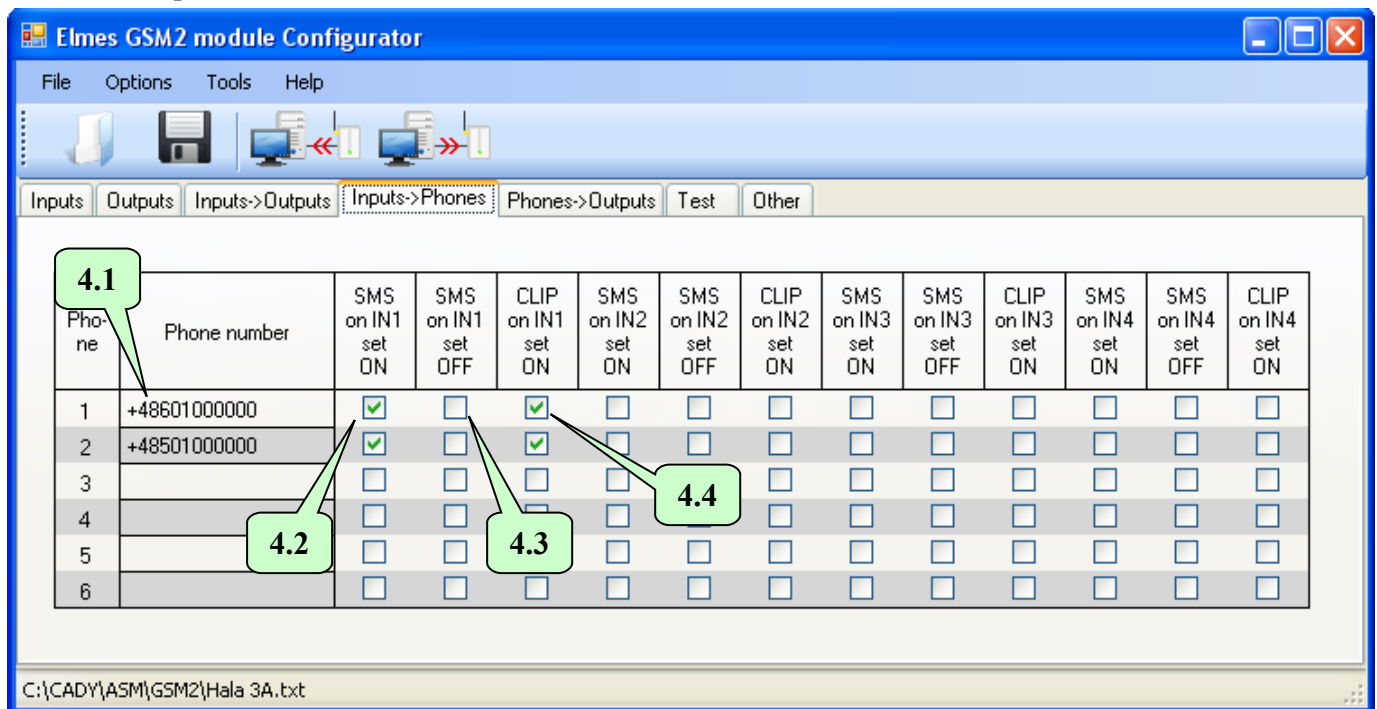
Elmes GSM2 module Configurator

File Options Tools Help

Inputs | Outputs | Inputs->Outputs | Inputs->Phones | Phones->Outputs | Test | Other

4.1

| Phone | Phone number | SMS on IN1 set ON | SMS on IN1 set OFF | CLIP on IN1 set ON | SMS on IN2 set ON | SMS on IN2 set OFF | CLIP on IN2 set ON | SMS on IN3 set ON | SMS on IN3 set OFF | CLIP on IN3 set ON | SMS on IN4 set ON | SMS on IN4 set OFF | CLIP on IN4 set ON |
|---|---|---|---|---|---|---|---|---|---|---|---|---|---|
| 1 | +48601000000 | ☑ | ☐ | ☑ | ☐ | ☐ | ☐ | ☐ | ☐ | ☐ | ☐ | ☐ | ☐ |
| 2 | +48501000000 | ☑ | ☐ | ☑ | ☐ | ☐ | ☐ | ☐ | ☐ | ☐ | ☐ | ☐ | ☐ |
| 3 | | ☐ | ☐ | ☐ | ☐ | ☐ | ☐ | ☐ | ☐ | ☐ | ☐ | ☐ | ☐ |
| 4 | | ☐ | ☐ | ☐ | ☐ | ☐ | ☐ | ☐ | ☐ | ☐ | ☐ | ☐ | ☐ |
| 5 | | ☐ | ☐ | ☐ | ☐ | ☐ | ☐ | ☐ | ☐ | ☐ | ☐ | ☐ | ☐ |
| 6 | | ☐ | ☐ | ☐ | ☐ | ☐ | ☐ | ☐ | ☐ | ☐ | ☐ | ☐ | ☐ |

4.2
4.3
4.4

C:\CADY\ASM\GSM2\Hala 3A.txt